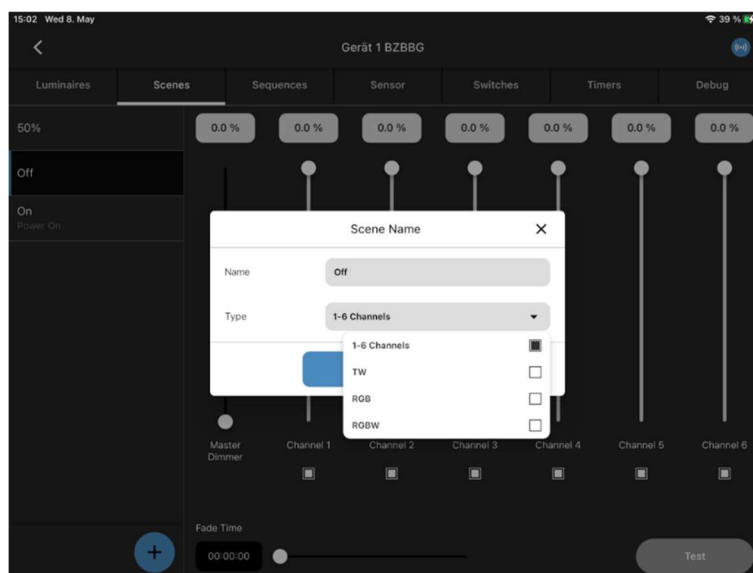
15:02 Wed 8. May

39 %

Gerät 1 BZBBG

Luminaires
Scenes
Sequences
Sensor
Switches
Timers
Debug

50%

Off

On
Power On

0.0 %
0.0 %
0.0 %
0.0 %
0.0 %
0.0 %
0.0 %

Scene Name

Name
Off

Type
1-6 Channels

1-6 Channels
TW
RGB
RGBW

Master Dimmer
Channel 1
Channel 2
Channel 3
Channel 4
Channel 5
Channel 6

Fade Time
00:00:00

Test